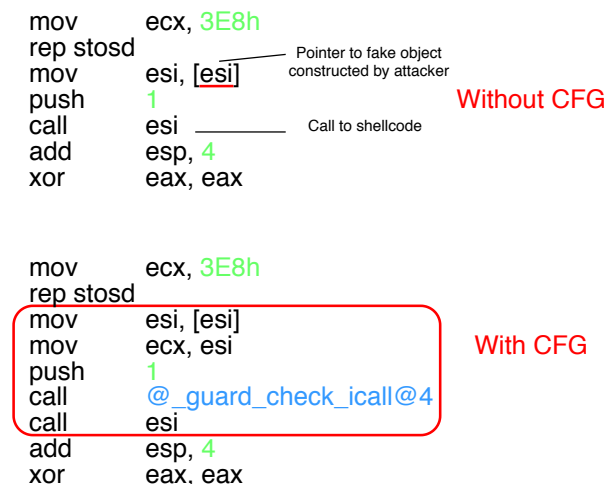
mov ecx, 3E8h
rep stosd
mov esi, [esi]
push 1
call esi
add esp, 4
xor eax, eax

Pointer to fake object constructed by attacker

Call to shellcode

Without CFG

mov ecx, 3E8h
rep stosd
mov esi, [esi]
mov ecx, esi
push 1
call @_guard_check_icall@4
call esi
add esp, 4
xor eax, eax

With CFG